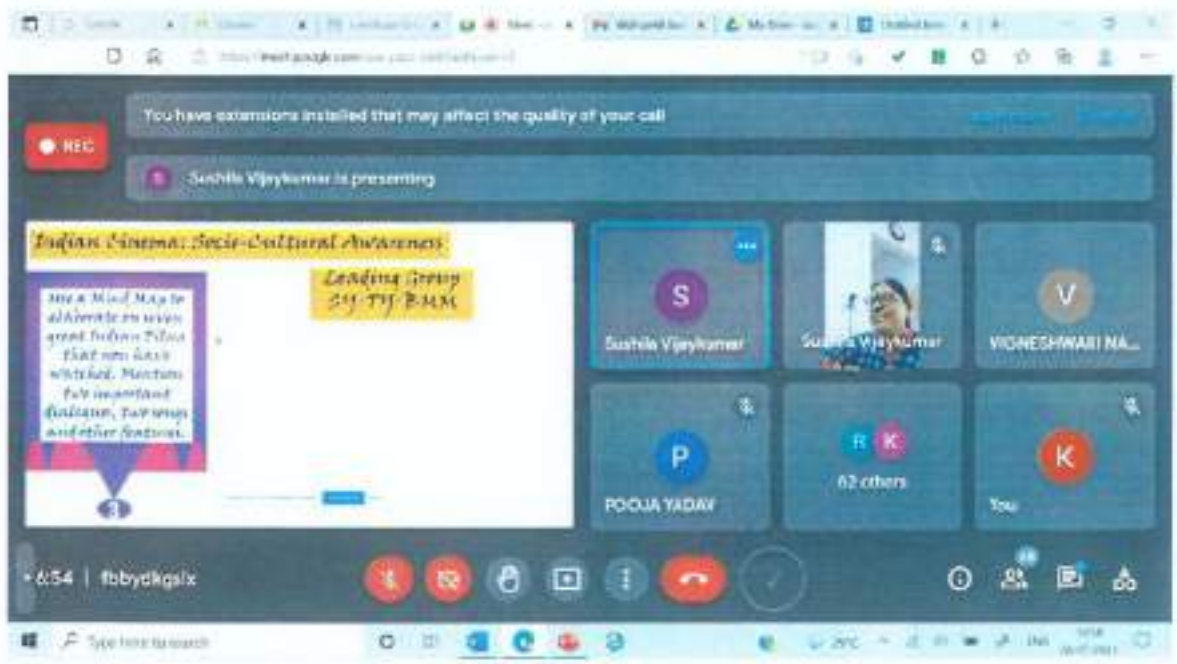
You have extensions installed that may affect the quality of your call

REC

S Sushila Vijaykumar is presenting

Indian Cinema: Socio-Cultural Awareness

Leading Group SY-TY BMM

Use a Mind Map to elaborate on seven great Indian Films that you have watched. Mention two important dialogues, two songs and other features.

3

S
Sushila Vijaykumar

Sushila Vijaykumar

V
VIGNESHWARI NA...

P
POOJA YADAV

R K
62 others

K
You

6:54 | fbbydkgsix

Type here to search

29°C